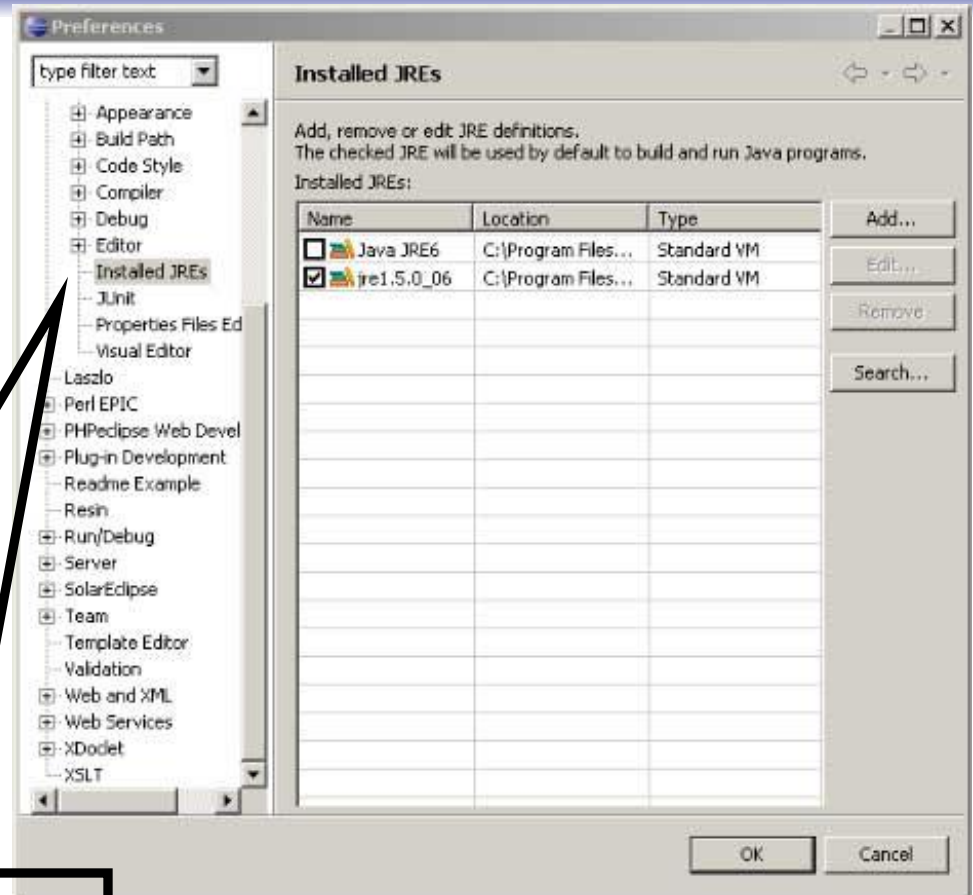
Preferences

type filter text

Appearance
Build Path
Code Style
Compiler
Debug
Editor
Installed JREs
JUnit
Properties Files Ed
Visual Editor
Laszlo
Perl EPIC
PHPeclipse Web Devel
Plug-in Development
Readme Example
Resin
Run/Debug
Server
SolarEclipse
Team
Template Editor
Validation
Web and XML
Web Services
XDoclet
XSLT

Installed JREs

Add, remove or edit JRE definitions.
The checked JRE will be used by default to build and run Java programs.
Installed JREs:

| Name | Location | Type |
|---|---|---|
| Java JRE6 | C:\Program Files... | Standard VM |
| jre1.5.0_06 | C:\Program Files... | Standard VM |

Add...
Edit...
Remove
Search...

OK
Cancel